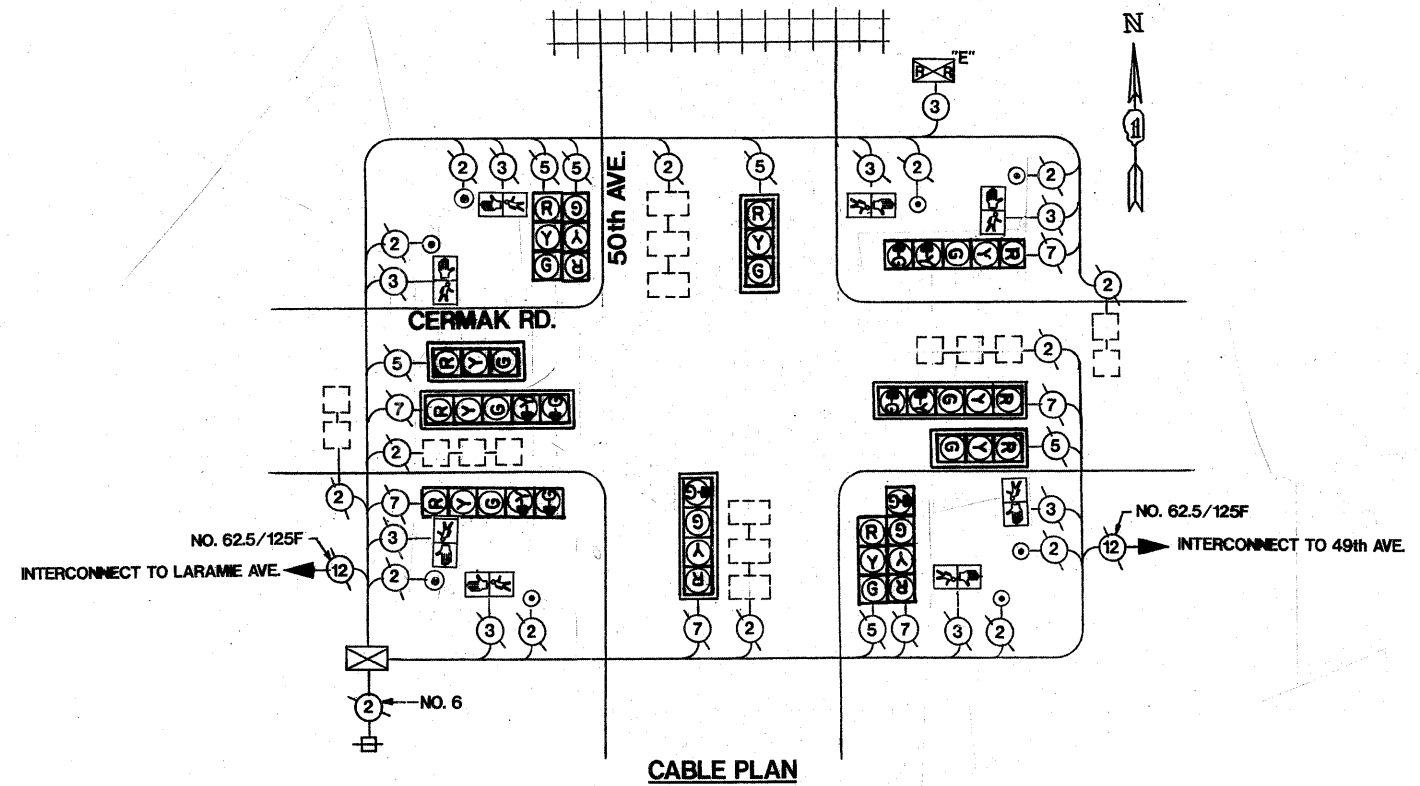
N

"E"

3

2 3 5 5

50th AVE.

2

5

R Y G

3 2

2

3

7

R Y G G R Y

2

3

2

CERMAK RD.

5 R Y G

7 R Y G

2

2

7

5

2

7 R Y G

3

NO. 62.5/125F

12

INTERCONNECT TO LARAMIE AVE.

2

3 2

7 2

5 7 3 2

NO. 62.5/125F

3

2

12

INTERCONNECT TO 49th AVE.

2

NO. 6

CABLE PLAN